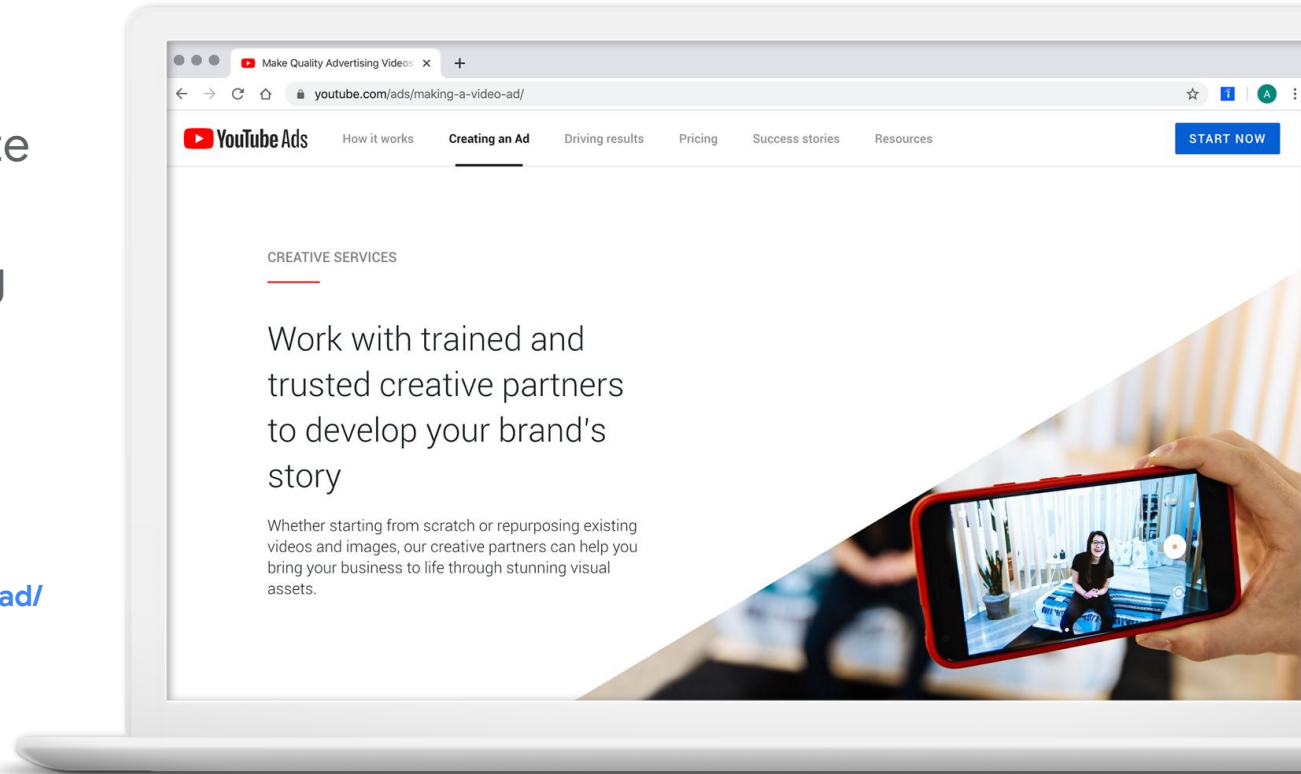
ce

g

ad/

Make Quality Advertising Videos ×

youtube.com/ads/making-a-video-ad/

A

YouTube Ads How it works Creating an Ad Driving results Pricing Success stories Resources START NOW

CREATIVE SERVICES

Work with trained and trusted creative partners to develop your brand's story

Whether starting from scratch or repurposing existing videos and images, our creative partners can help you bring your business to life through stunning visual assets.